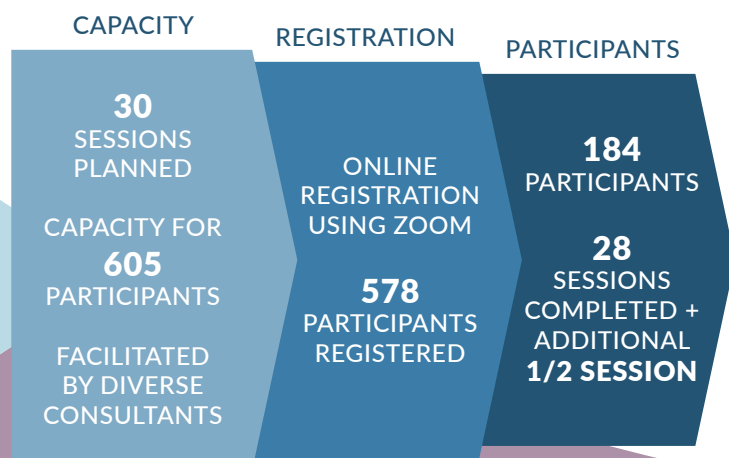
CAPACITY

30
SESSIONS PLANNED

CAPACITY FOR
605
PARTICIPANTS

FACILITATED BY DIVERSE CONSULTANTS

REGISTRATION

ONLINE REGISTRATION USING ZOOM

578
PARTICIPANTS REGISTERED

PARTICIPANTS

184
PARTICIPANTS

28
SESSIONS COMPLETED + ADDITIONAL
1/2 SESSION